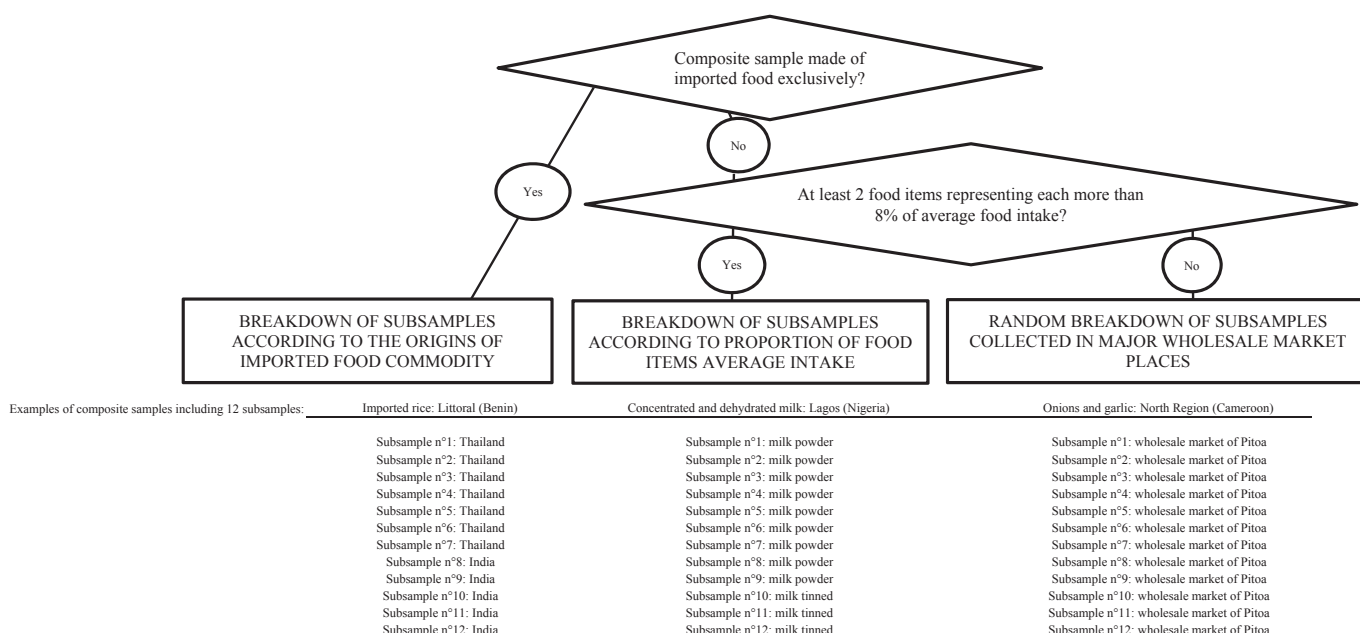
Composite sample made of imported food exclusively?

No

Yes

At least 2 food items representing each more than 8% of average food intake?

Yes

No

BREAKDOWN OF SUBSAMPLES ACCORDING TO THE ORIGINS OF IMPORTED FOOD COMMODITY

BREAKDOWN OF SUBSAMPLES ACCORDING TO PROPORTION OF FOOD ITEMS AVERAGE INTAKE

RANDOM BREAKDOWN OF SUBSAMPLES COLLECTED IN MAJOR WHOLESALE MARKET PLACES

Examples of composite samples including 12 subsamples:

Imported rice: Littoral (Benin)

Subsample n°1: Thailand
Subsample n°2: Thailand
Subsample n°3: Thailand
Subsample n°4: Thailand
Subsample n°5: Thailand
Subsample n°6: Thailand
Subsample n°7: Thailand
Subsample n°8: India
Subsample n°9: India
Subsample n°10: India
Subsample n°11: India
Subsample n°12: India

Concentrated and dehydrated milk: Lagos (Nigeria)

Subsample n°1: milk powder
Subsample n°2: milk powder
Subsample n°3: milk powder
Subsample n°4: milk powder
Subsample n°5: milk powder
Subsample n°6: milk powder
Subsample n°7: milk powder
Subsample n°8: milk powder
Subsample n°9: milk powder
Subsample n°10: milk tinned
Subsample n°11: milk tinned
Subsample n°12: milk tinned

Onions and garlic: North Region (Cameroon)

Subsample n°1: wholesale market of Pitoa
Subsample n°2: wholesale market of Pitoa
Subsample n°3: wholesale market of Pitoa
Subsample n°4: wholesale market of Pitoa
Subsample n°5: wholesale market of Pitoa
Subsample n°6: wholesale market of Pitoa
Subsample n°7: wholesale market of Pitoa
Subsample n°8: wholesale market of Pitoa
Subsample n°9: wholesale market of Pitoa
Subsample n°10: wholesale market of Pitoa
Subsample n°11: wholesale market of Pitoa
Subsample n°12: wholesale market of Pitoa